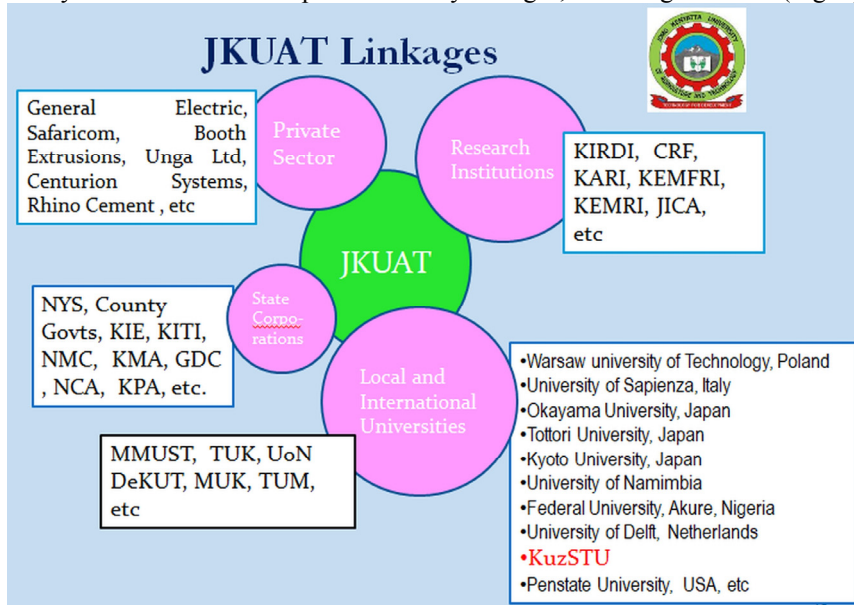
JKUAT Linkages

General Electric, Safaricom, Booth Extrusions, Unga Ltd, Centurion Systems, Rhino Cement , etc

Private Sector

Research Institutions

KIRDI, CRF, KARI, KEMFRI, KEMRI, JICA, etc

JKUAT

NYS, County Govts, KIE, KITI, NMC, KMA, GDC , NCA, KPA, etc.

State Corporations

Local and International Universities

•Warsaw university of Technology, Poland
•University of Sapienza, Italy
•Okayama University, Japan
•Tottori University, Japan
•Kyoto University, Japan
•University of Namimbia
•Federal University, Akure, Nigeria
•University of Delft, Netherlands
•KuzSTU
•Penstate University, USA, etc

MMUST, TUK, UoN DeKUT, MUK, TUM, etc